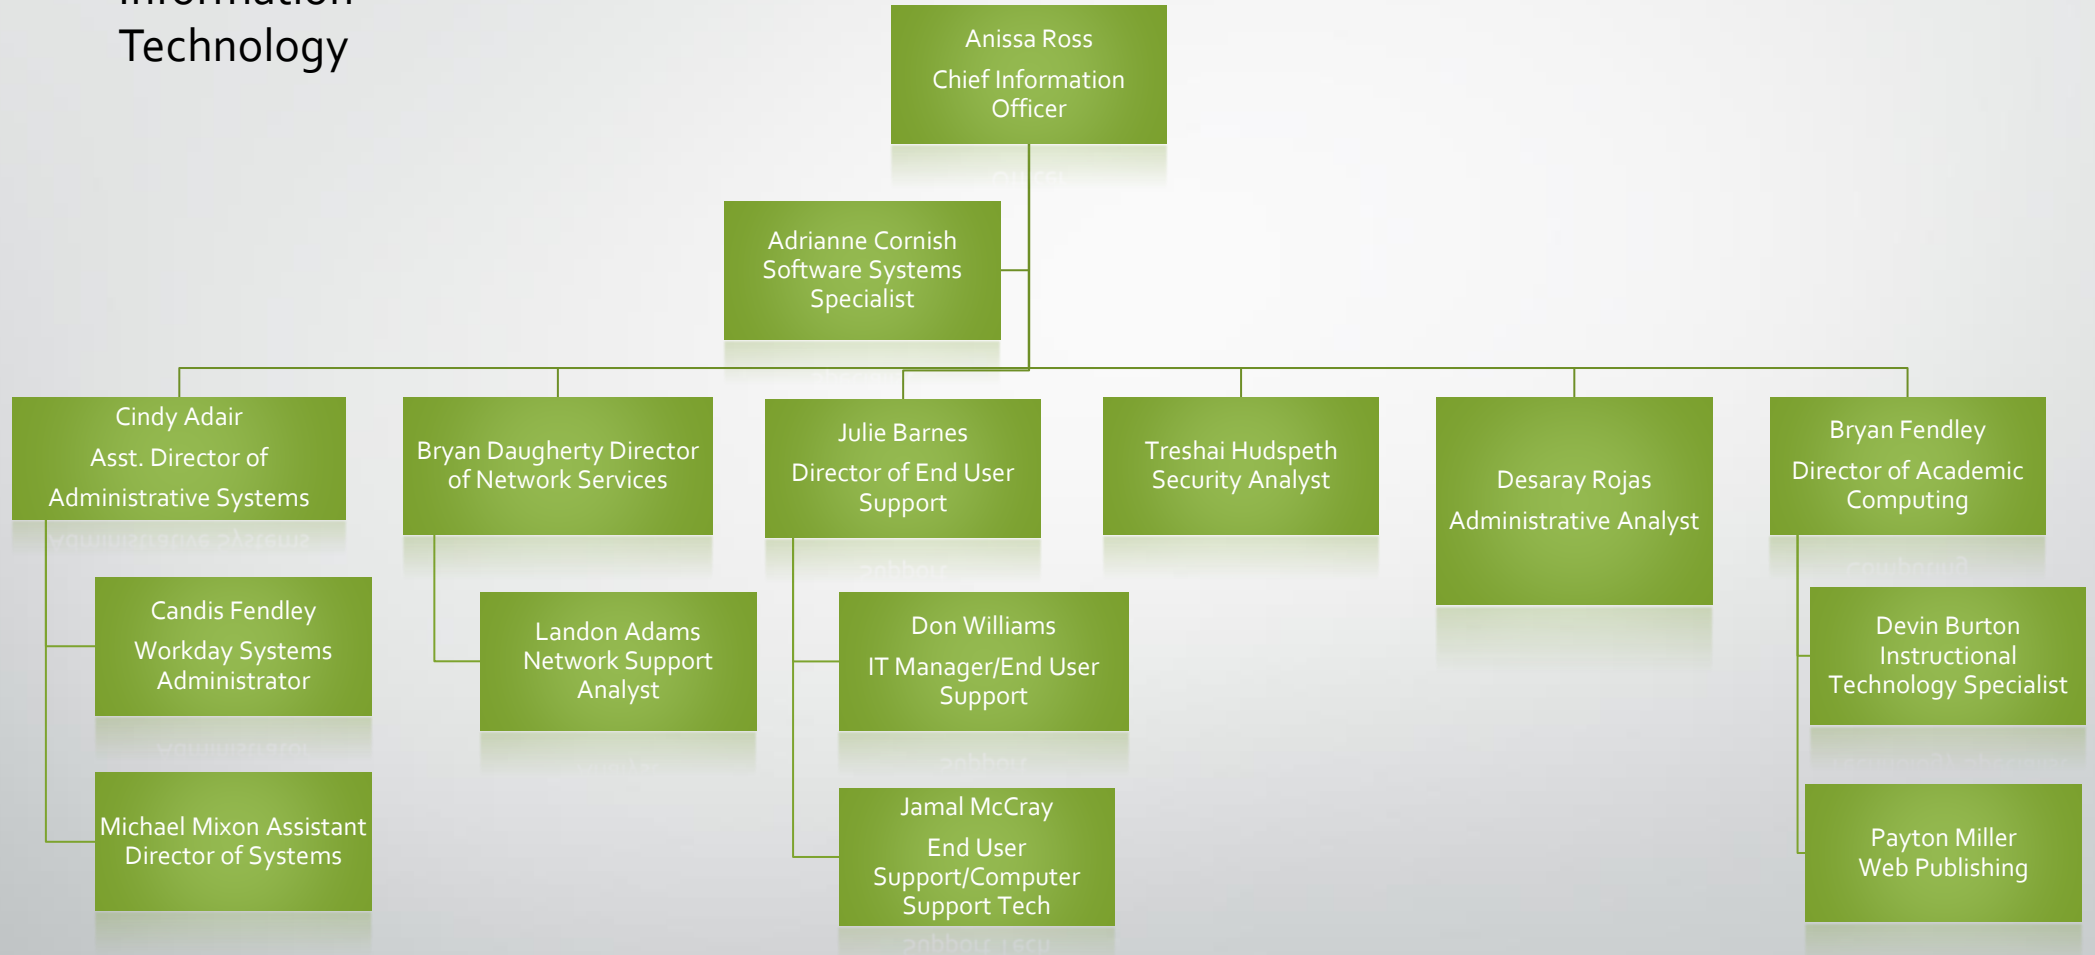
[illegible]
Technology

Anissa Ross
Chief Information Officer

Adrianne Cornish
Software Systems Specialist

Cindy Adair
Asst. Director of Administrative Systems

Candis Fendley
Workday Systems Administrator

Michael Mixon Assistant Director of Systems

Bryan Daugherty Director of Network Services

Landon Adams
Network Support Analyst

Julie Barnes
Director of End User Support

Don Williams
IT Manager/End User Support

Jamal McCray
End User Support/Computer Support Tech

Treshai Hudspeth
Security Analyst

Desaray Rojas
Administrative Analyst

Bryan Fendley
Director of Academic Computing

Devin Burton
Instructional Technology Specialist

Payton Miller
Web Publishing